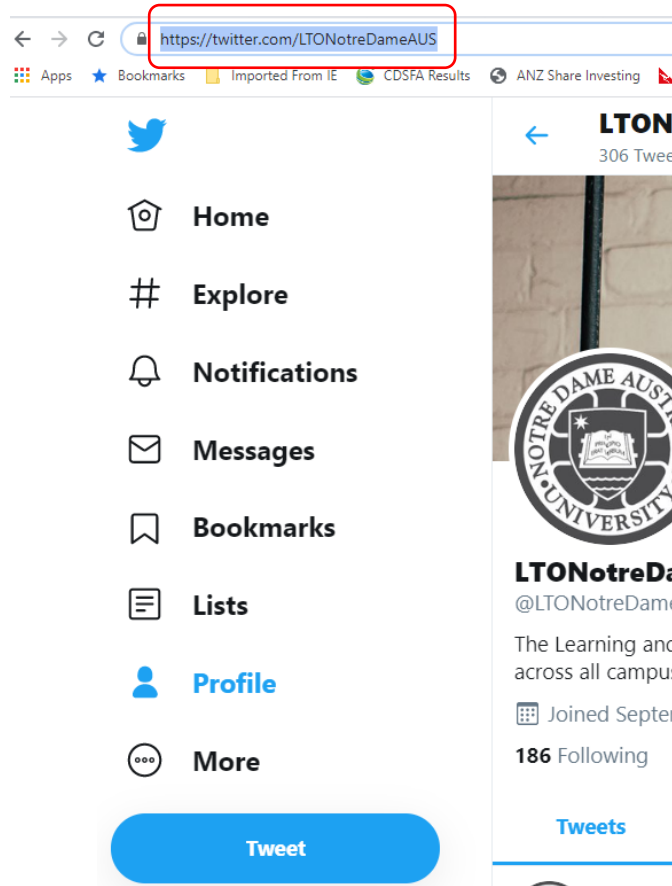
https://twitter.com/LTONotreDameAUS

Apps Bookmarks Imported From IE CDSFA Results ANZ Share Investing

Home
Explore
Notifications
Messages
Bookmarks
Lists
Profile
More
Tweet

LTON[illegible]
306 Twee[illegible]

NOTRE DAME AUST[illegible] UNIVERSITY

LTONotreDa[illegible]
@LTONotreDam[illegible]

The Learning and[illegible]
across all campus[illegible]

Joined Septe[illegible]

186 Following

Tweets